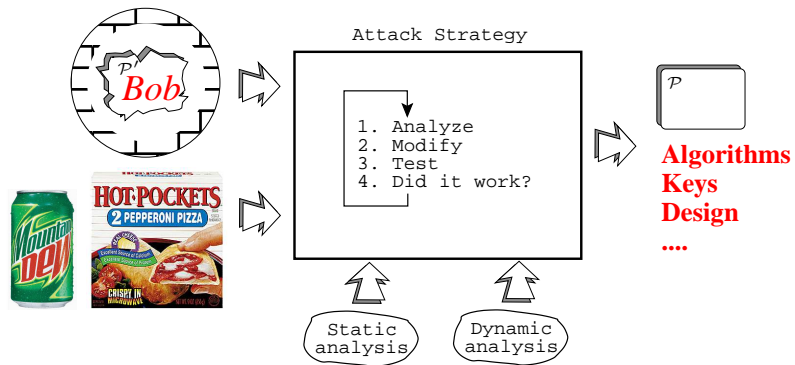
$\mathcal{P}'$ Bob

Mountain Dew

HOT POCKETS
2 PEPPERONI PIZZA
CRISPY IN MICROWAVE

Attack Strategy

1. Analyze
2. Modify
3. Test
4. Did it work?

Static analysis

Dynamic analysis

$\mathcal{P}$

Algorithms
Keys
Design
....